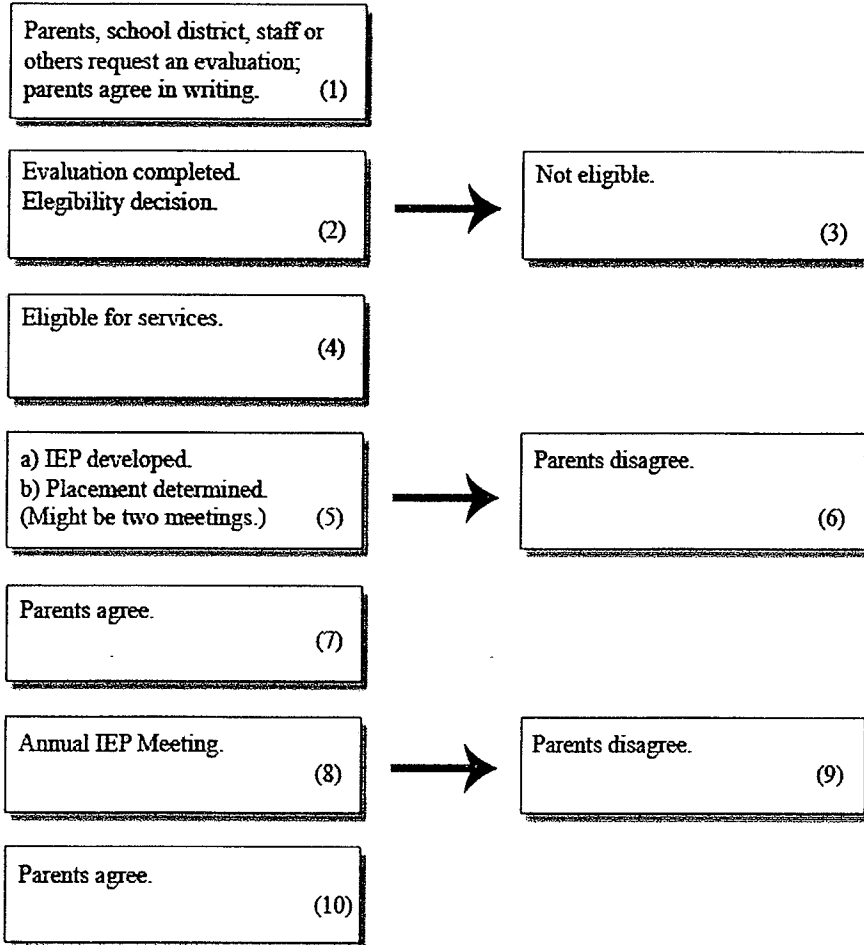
Parents, school district, staff or others request an evaluation; parents agree in writing. (1)

Evaluation completed. Elegibility decision. (2)

Not eligible. (3)

Eligible for services. (4)

a) IEP developed.
b) Placement determined.
(Might be two meetings.) (5)

Parents disagree. (6)

Parents agree. (7)

Annual IEP Meeting. (8)

Parents disagree. (9)

Parents agree. (10)